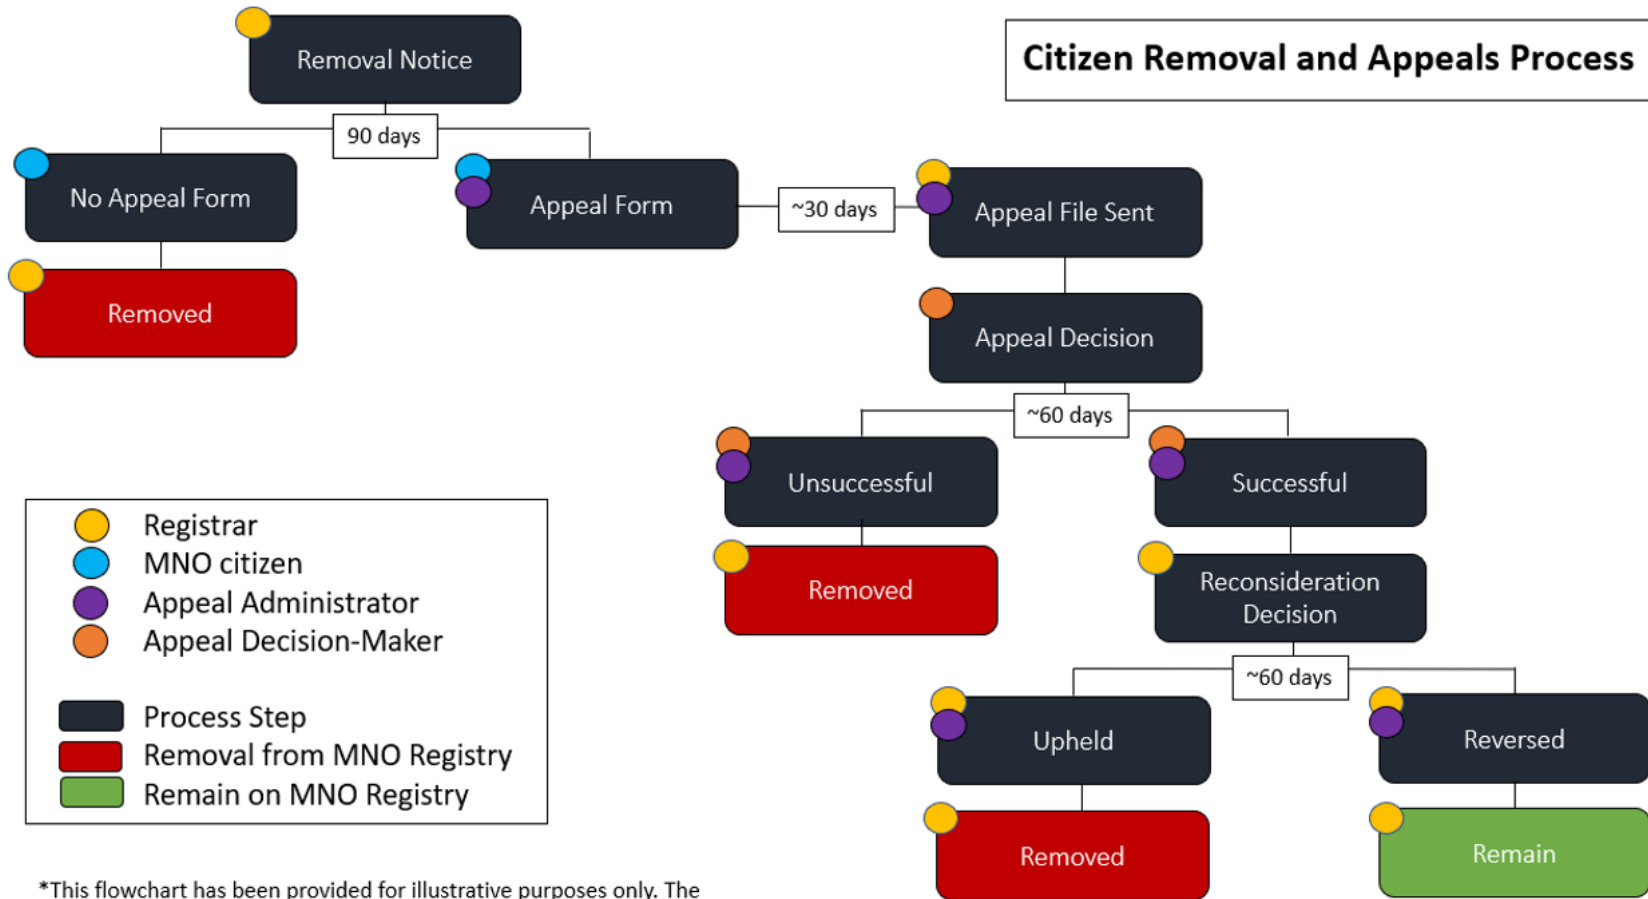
Citizen Removal and Appeals Process

Removal Notice

90 days

No Appeal Form

Removed

Appeal Form

~30 days

Appeal File Sent

Appeal Decision

~60 days

Unsuccessful

Removed

Successful

Reconsideration Decision

~60 days

Upheld

Removed

Reversed

Remain

Registrar
MNO citizen
Appeal Administrator
Appeal Decision-Maker

Process Step
Removal from MNO Registry
Remain on MNO Registry

*This flowchart has been provided for illustrative purposes only. The